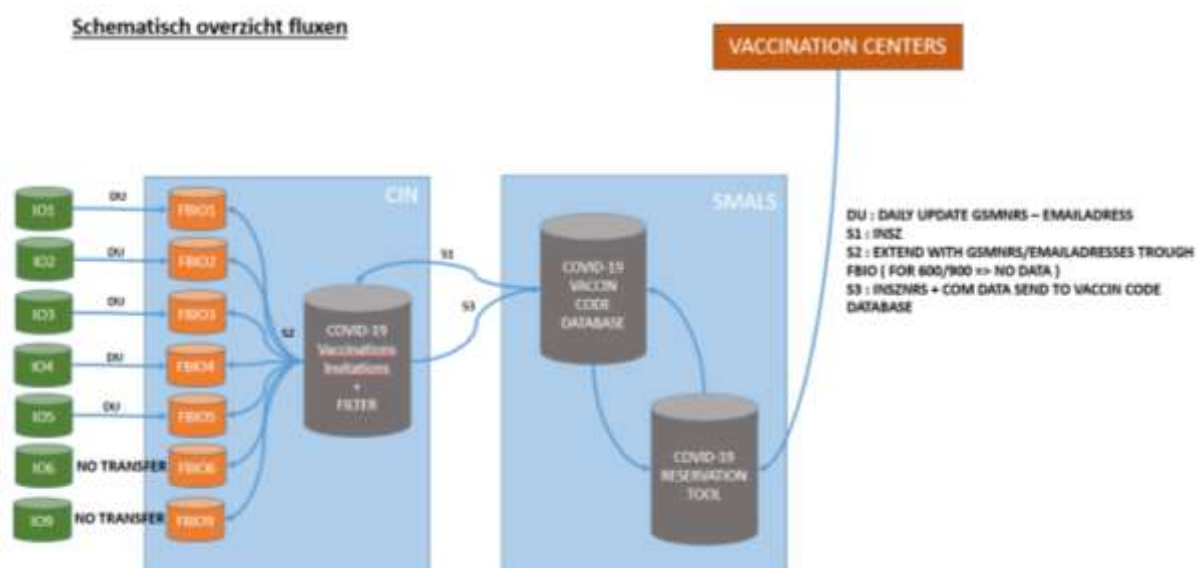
Schematisch overzicht fluxen

VACCINATION CENTERS

CIN

SMALS

IO1
DU
FBIO1

IO2
DU
FBIO2

IO3
DU
FBIO3

IO4
DU
FBIO4

IO5
DU
FBIO5

IO6
NO TRANSFER
FBIO6

IO9
NO TRANSFER
FBIO9

S2

COVID-19 Vaccinations Invitations + FILTER

S1

S3

COVID-19 VACCIN CODE DATABASE

COVID-19 RESERVATION TOOL

DU : DAILY UPDATE GSMNRS – EMAILADRESS
S1 : INSZ
S2 : EXTEND WITH GSMNRS/EMAILADRESSES TROUGH FBIO ( FOR 600/900 => NO DATA )
S3 : INSZNRS + COM DATA SEND TO VACCIN CODE DATABASE